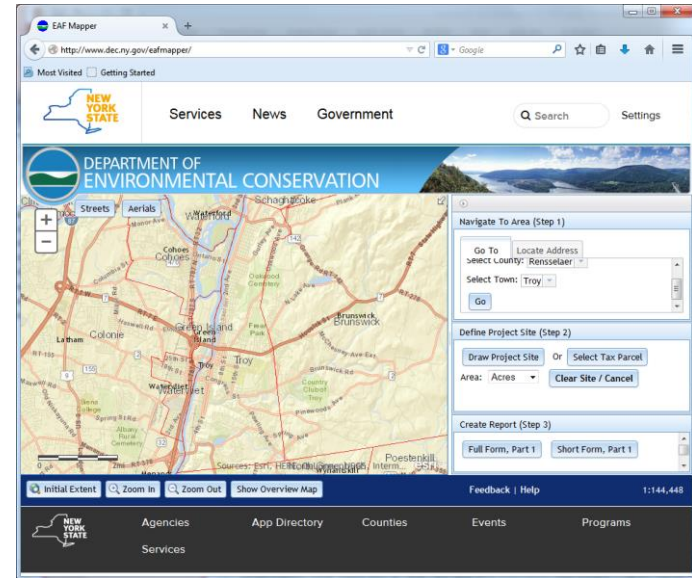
EAF Mapper

http://www.dec.ny.gov/eafmapper/

Google

Most Visited Getting Started

NEW YORK STATE

Services News Government

Search

Settings

DEPARTMENT OF ENVIRONMENTAL CONSERVATION

Streets Aerials

Waterford

Schaghticoke

Cohoes

Colonie

Latham

Green Island

Troy

Watervliet

Brunswick

Poestenkill

Sources: Esri, HERE, DeLorme, USGS, Intermap

Navigate To Area (Step 1)

Go To Locate Address

Select County: Rensselaer

Select Town: Troy

Go

Define Project Site (Step 2)

Draw Project Site Or Select Tax Parcel

Area: Acres

Clear Site / Cancel

Create Report (Step 3)

Full Form, Part 1 Short Form, Part 1

Initial Extent Zoom In Zoom Out Show Overview Map

Feedback | Help

1:144,448

NEW YORK STATE

Agencies App Directory Counties Events Programs

Services